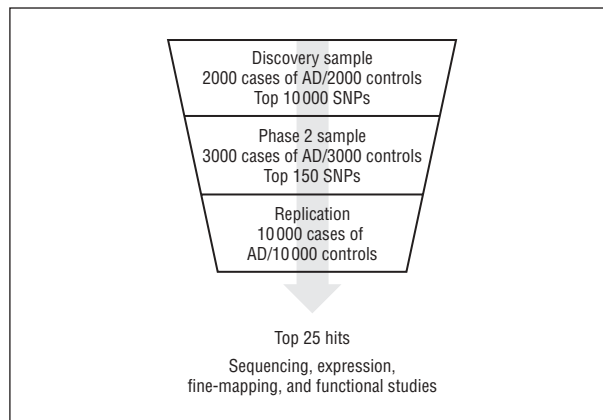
Discovery sample
2000 cases of AD/2000 controls
Top 10 000 SNPs

Phase 2 sample
3000 cases of AD/3000 controls
Top 150 SNPs

Replication
10 000 cases of
AD/10 000 controls

Top 25 hits

Sequencing, expression, fine-mapping, and functional studies